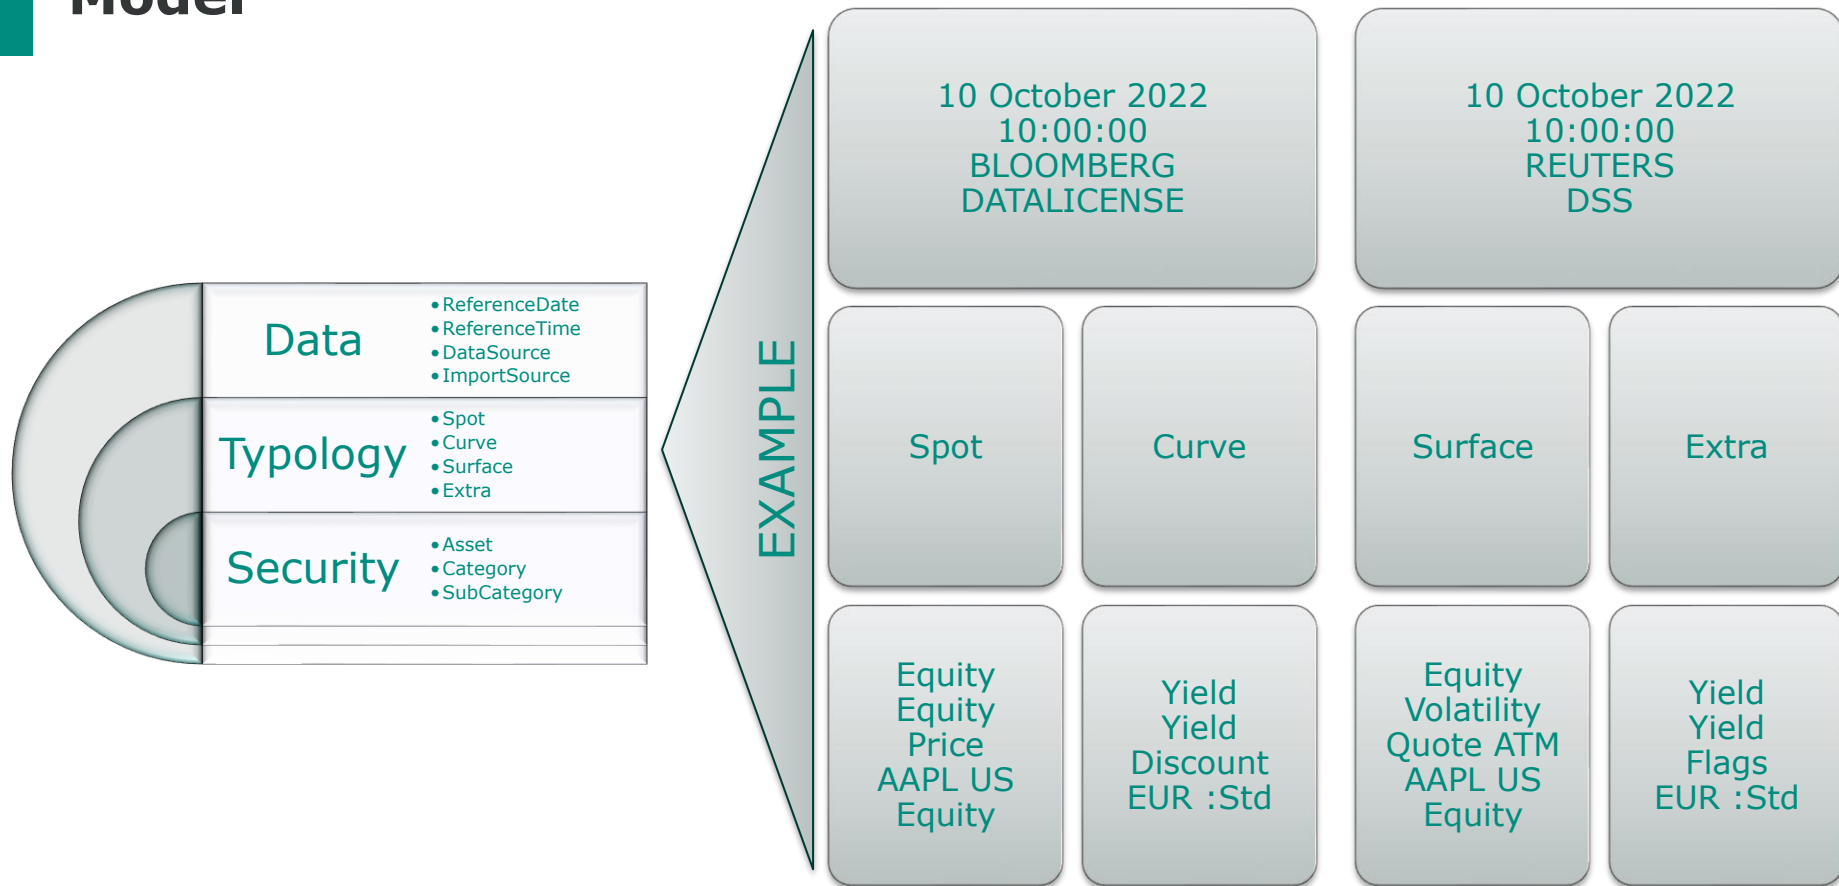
Model

Data
- ReferenceDate
- ReferenceTime
- DataSource
- ImportSource

Typology
- Spot
- Curve
- Surface
- Extra

Security
- Asset
- Category
- SubCategory

EXAMPLE

10 October 2022
10:00:00
BLOOMBERG
DATALICENSE

10 October 2022
10:00:00
REUTERS
DSS

Spot

Curve

Surface

Extra

Equity
Equity
Price
AAPL US
Equity

Yield
Yield
Discount
EUR :Std

Equity
Volatility
Quote ATM
AAPL US
Equity

Yield
Yield
Flags
EUR :Std